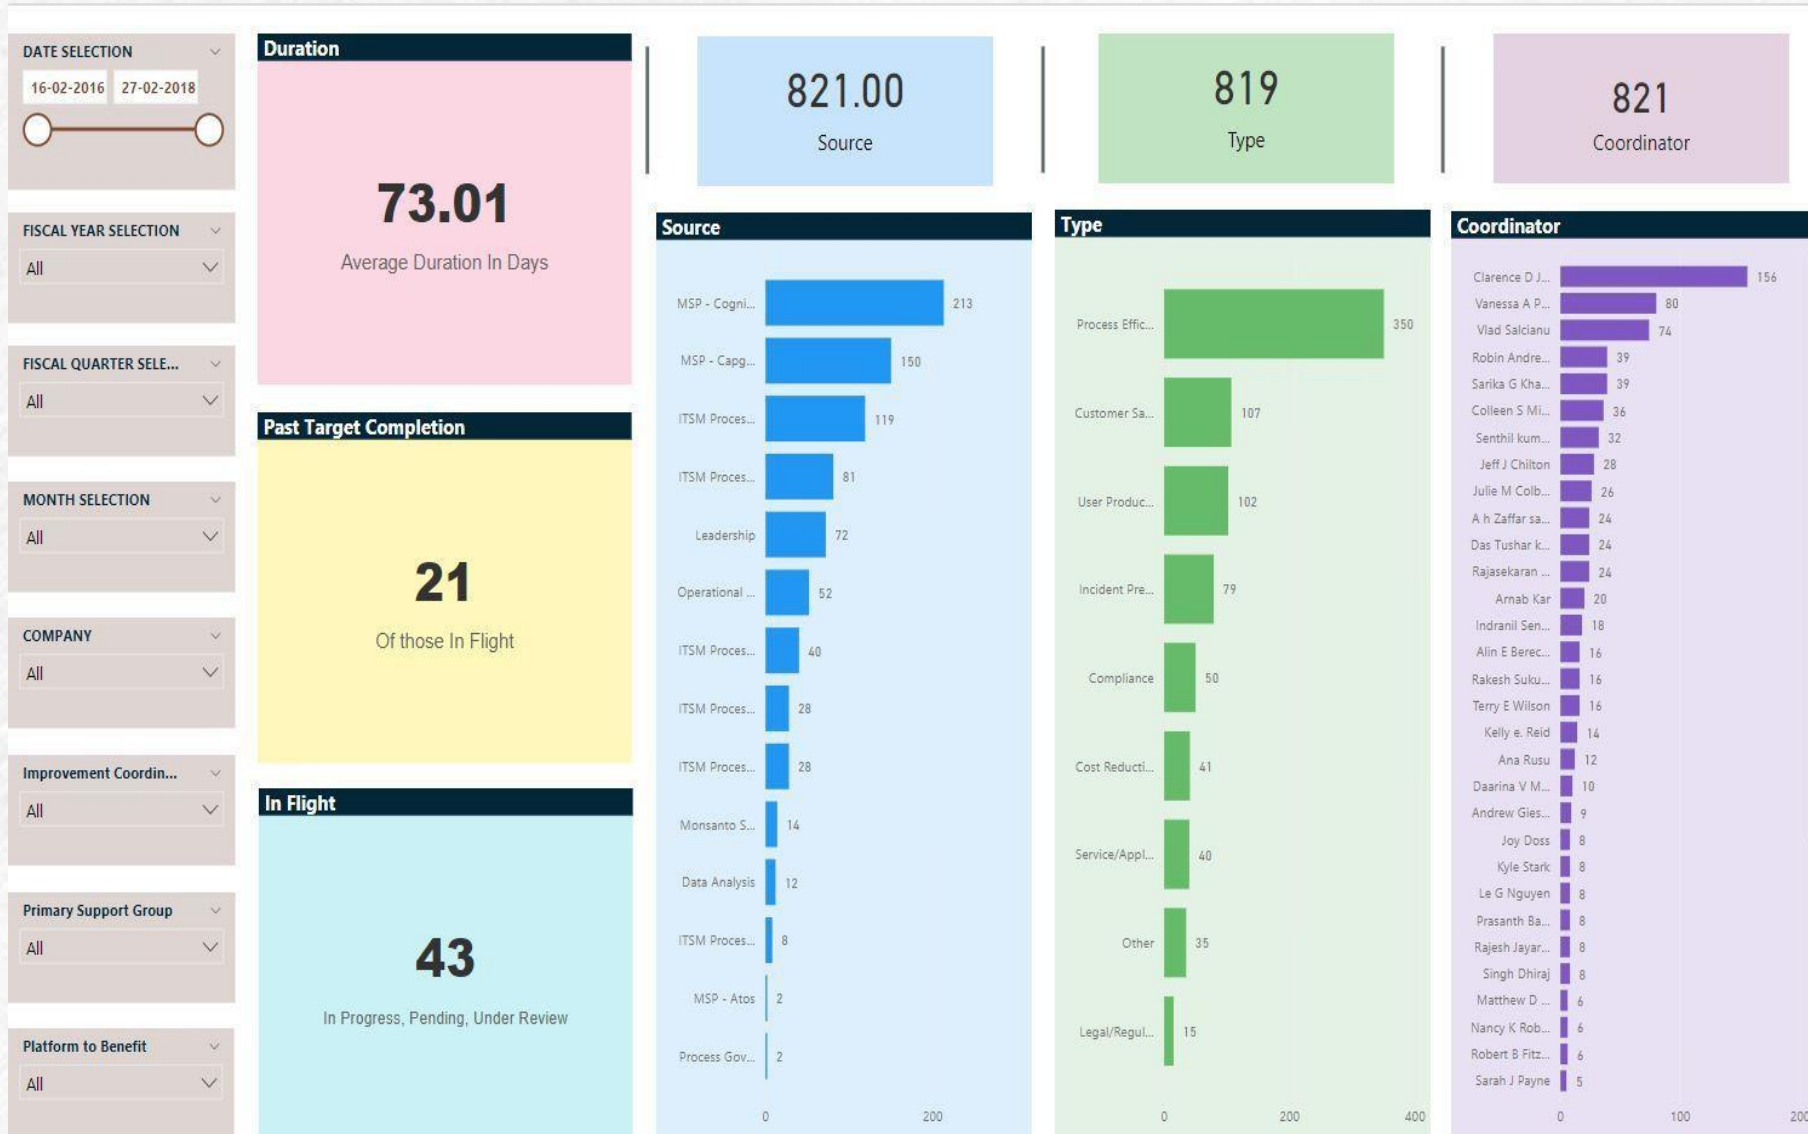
DATE SELECTION

16-02-2016 27-02-2018

FISCAL YEAR SELECTION

All

FISCAL QUARTER SELE...

All

MONTH SELECTION

All

COMPANY

All

Improvement Coordin...

All

Primary Support Group

All

Platform to Benefit

All

Duration

73.01

Average Duration In Days

Past Target Completion

21

Of those In Flight

In Flight

43

In Progress, Pending, Under Review

821.00

Source

819

Type

821

Coordinator

Source

| Source | Count |
|---|---|
| MSP - Cogni... | 213 |
| MSP - Capg... | 150 |
| ITSM Proces... | 119 |
| ITSM Proces... | 81 |
| Leadership | 72 |
| Operational ... | 52 |
| ITSM Proces... | 40 |
| ITSM Proces... | 28 |
| ITSM Proces... | 28 |
| Monsanto S... | 14 |
| Data Analysis | 12 |
| ITSM Proces... | 8 |
| MSP - Atos | 2 |
| Process Gov... | 2 |

0 200

Type

| Type | Count |
|---|---|
| Process Effic... | 350 |
| Customer Sa... | 107 |
| User Produc... | 102 |
| Incident Pre... | 79 |
| Compliance | 50 |
| Cost Reducti... | 41 |
| Service/Appl... | 40 |
| Other | 35 |
| Legal/Regul... | 15 |

0 200 400

Coordinator

| Coordinator | Count |
|---|---|
| Clarence D J... | 156 |
| Vanessa A P... | 80 |
| Vlad Salcianu | 74 |
| Robin Andre... | 39 |
| Sarika G Kha... | 39 |
| Colleen S Mi... | 36 |
| Senthil kum... | 32 |
| Jeff J Chilton | 28 |
| Julie M Colb... | 26 |
| A h Zaffar sa... | 24 |
| Das Tushar k... | 24 |
| Rajasekaran ... | 24 |
| Arnab Kar | 20 |
| Indranil Sen... | 18 |
| Alin E Berec... | 16 |
| Rakesh Suku... | 16 |
| Terry E Wilson | 16 |
| Kelly e. Reid | 14 |
| Ana Rusu | 12 |
| Daarina V M... | 10 |
| Andrew Gies... | 9 |
| Joy Doss | 8 |
| Kyle Stark | 8 |
| Le G Nguyen | 8 |
| Prasanth Ba... | 8 |
| Rajesh Jayar... | 8 |
| Singh Dhiraj | 8 |
| Matthew D ... | 6 |
| Nancy K Rob... | 6 |
| Robert B Fitz... | 6 |
| Sarah J Payne | 5 |

0 100 200